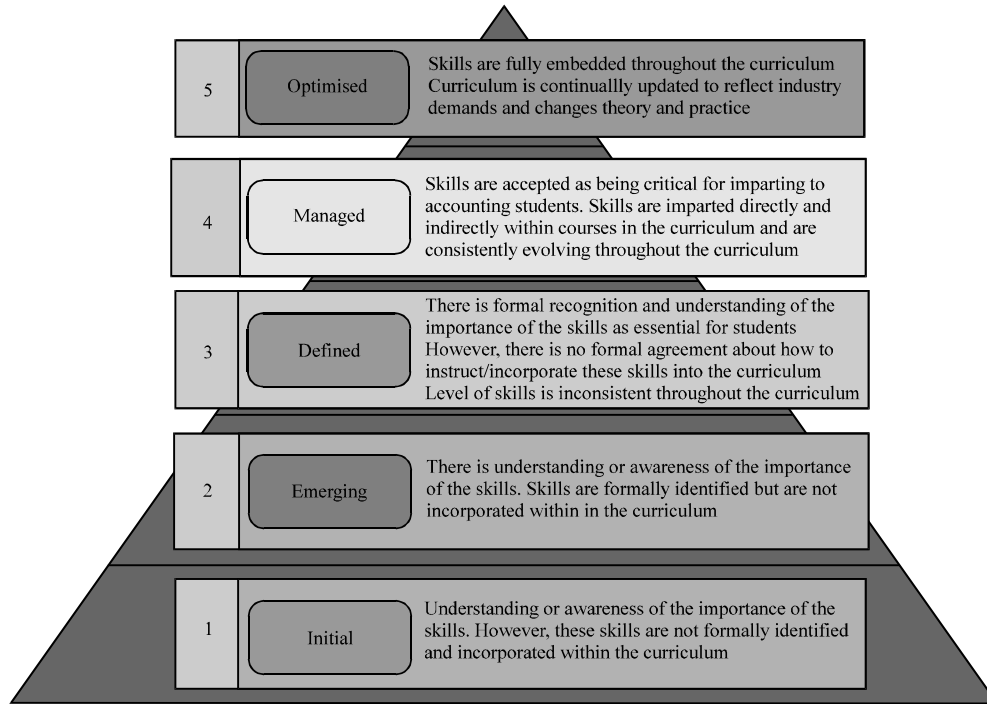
5 Optimised Skills are fully embedded throughout the curriculum Curriculum is continuallly updated to reflect industry demands and changes theory and practice

4 Managed Skills are accepted as being critical for imparting to accounting students. Skills are imparted directly and indirectly within courses in the curriculum and are consistently evolving throughout the curriculum

3 Defined There is formal recognition and understanding of the importance of the skills as essential for students However, there is no formal agreement about how to instruct/incorporate these skills into the curriculum Level of skills is inconsistent throughout the curriculum

2 Emerging There is understanding or awareness of the importance of the skills. Skills are formally identified but are not incorporated within in the curriculum

1 Initial Understanding or awareness of the importance of the skills. However, these skills are not formally identified and incorporated within the curriculum